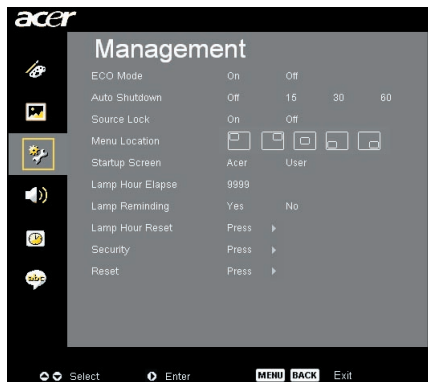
acer

Management

ECO Mode On Off

Auto Shutdown Off 15 30 60

Source Lock On Off

Menu Location

Startup Screen Acer User

Lamp Hour Elapse 9999

Lamp Reminding Yes No

Lamp Hour Reset Press

Security Press

Reset Press

Select Enter MENU BACK Exit